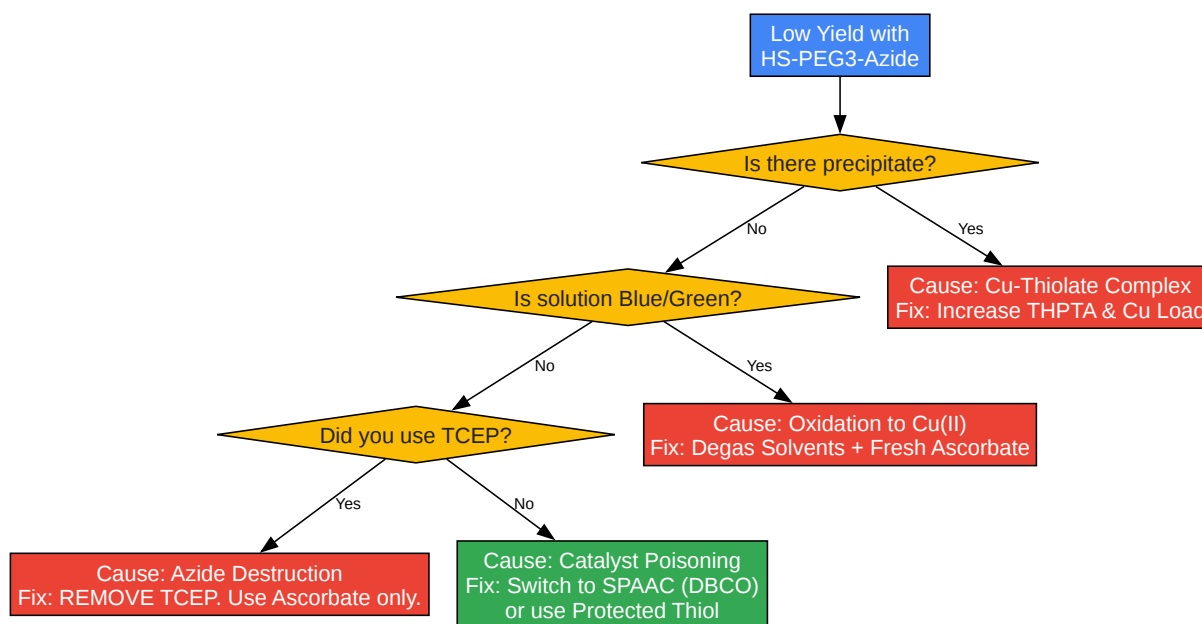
Low Yield with HS-PEG3-Azide

Is there precipitate?

No

Yes

Cause: Cu-Thiolate Complex
Fix: Increase THPTA & Cu Load

Is solution Blue/Green?

No

Yes

Cause: Oxidation to Cu(II)
Fix: Degas Solvents + Fresh Ascorbate

Did you use TCEP?

Yes

No

Cause: Azide Destruction
Fix: REMOVE TCEP. Use Ascorbate only.

Cause: Catalyst Poisoning
Fix: Switch to SPAAC (DBCO)
or use Protected Thiol